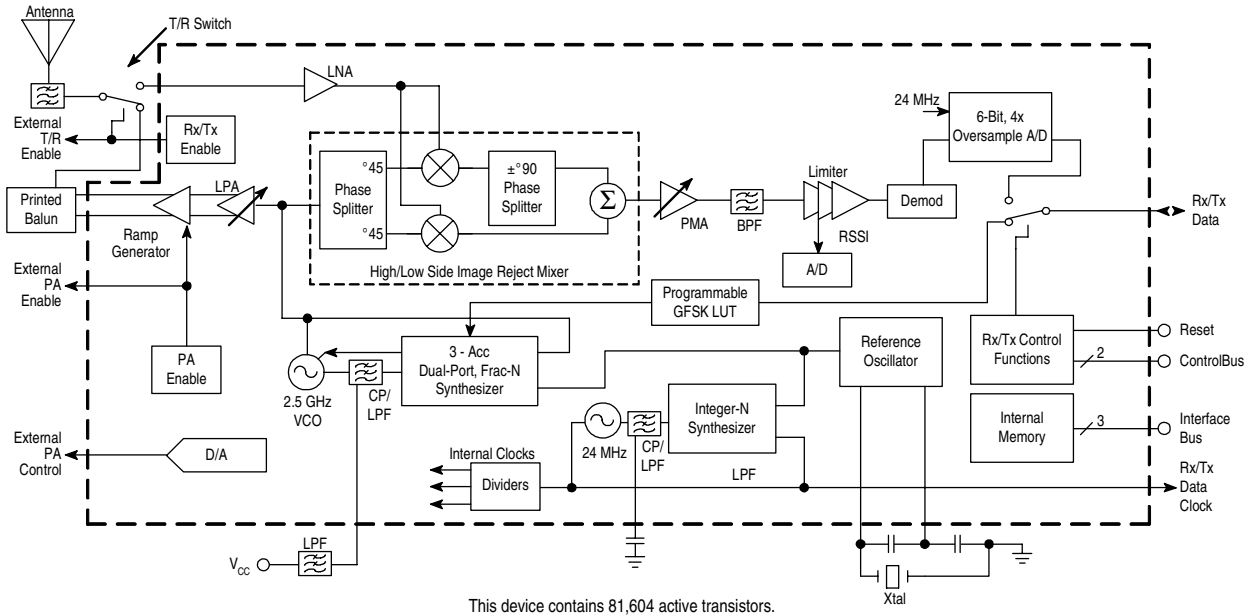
Antenna

T/R Switch

External T/R Enable

Rx/Tx Enable

LNA

Printed Balun

LPA

Ramp Generator

Phase Splitter

°45

°45

±°90 Phase Splitter

$\Sigma$

PMA

BPF

Limiter

RSSI

Demod

24 MHz

6-Bit, 4x Oversample A/D

Rx/Tx Data

A/D

High/Low Side Image Reject Mixer

External PA Enable

Programmable GFSK LUT

PA Enable

3 - Acc Dual-Port, Frac-N Synthesizer

2.5 GHz VCO

CP/ LPF

Reference Oscillator

Rx/Tx Control Functions

2

Reset

ControlBus

Integer-N Synthesizer

24 MHz

CP/ LPF

Internal Memory

3

Interface Bus

External PA Control

D/A

Internal Clocks

Dividers

LPF

Rx/Tx Data Clock

$V_{CC}$

LPF

Xtal

This device contains 81,604 active transistors.